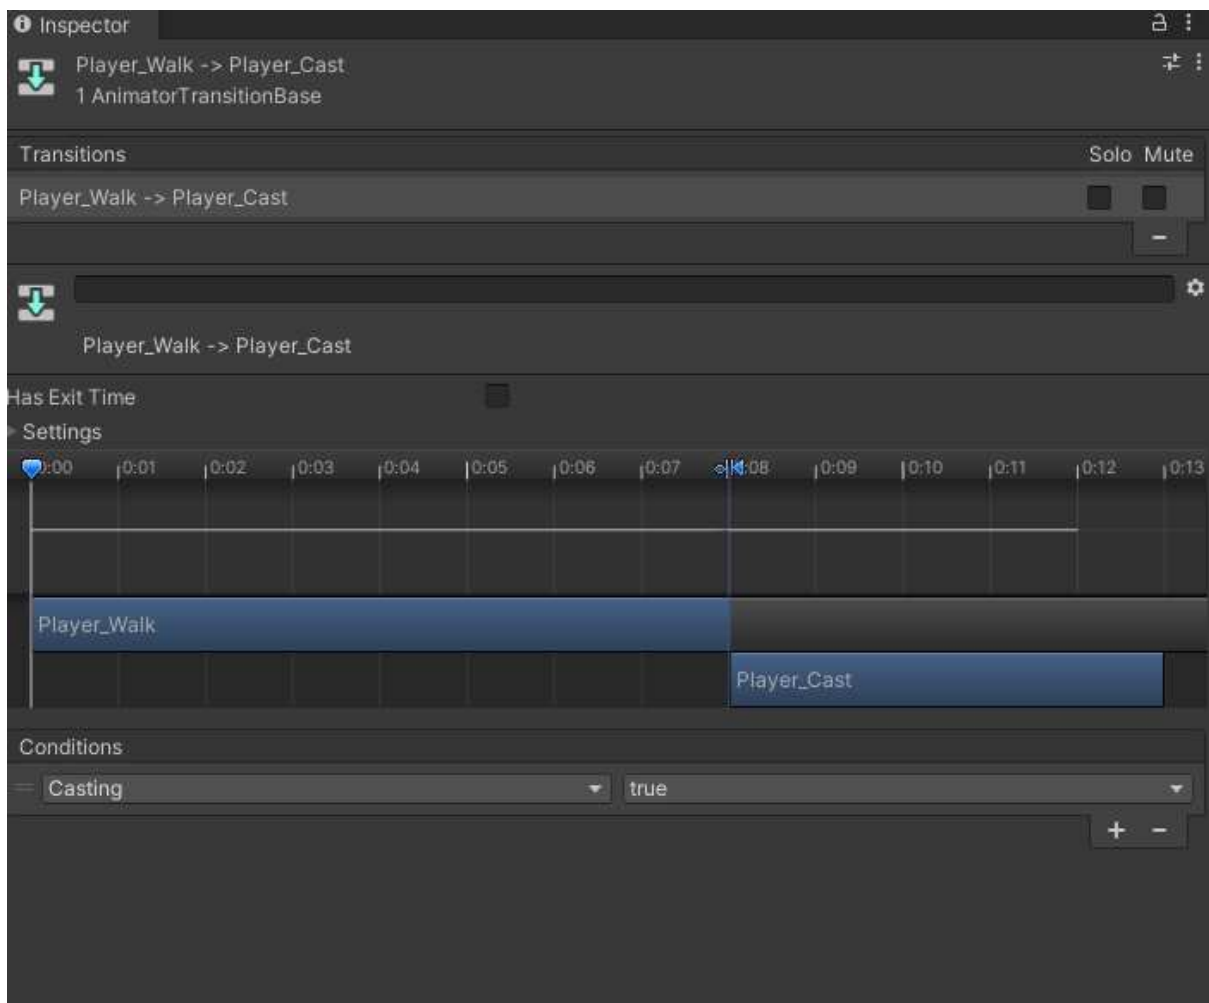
Inspector

Player_Walk -> Player_Cast
1 AnimatorTransitionBase

Transitions
Solo Mute

Player_Walk -> Player_Cast

-

Player_Walk -> Player_Cast

Has Exit Time

Settings

0:00 0:01 0:02 0:03 0:04 0:05 0:06 0:07 0:08 0:09 0:10 0:11 0:12 0:13

Player_Walk

Player_Cast

Conditions

Casting
true

+ -